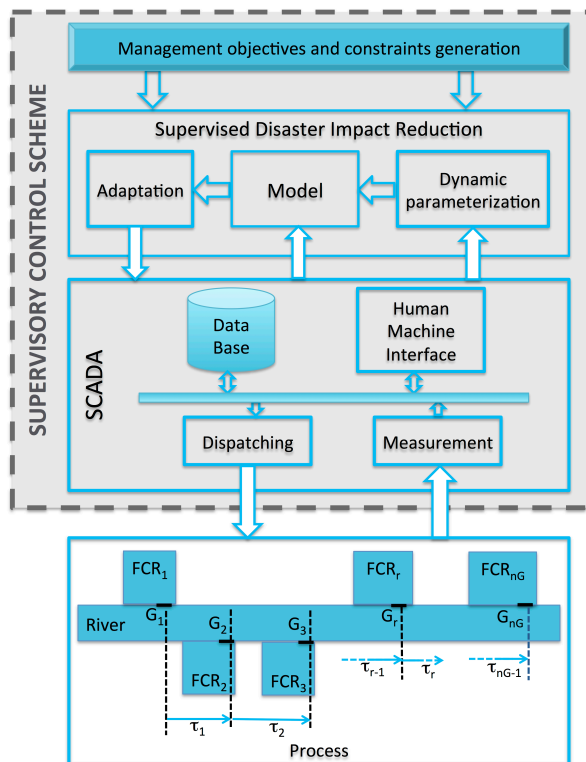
SUPERVISORY CONTROL SCHEME

Management objectives and constraints generation

Supervised Disaster Impact Reduction

Adaptation

Model

Dynamic parameterization

SCADA

Data Base

Human Machine Interface

Dispatching

Measurement

$FCR_1$

$FCR_r$

$FCR_{nG}$

River

$G_1$

$G_2$

$G_3$

$G_r$

$G_{nG}$

$FCR_2$

$FCR_3$

$\tau_{r-1}$

$\tau_r$

$\tau_{nG-1}$

$\tau_1$

$\tau_2$

Process